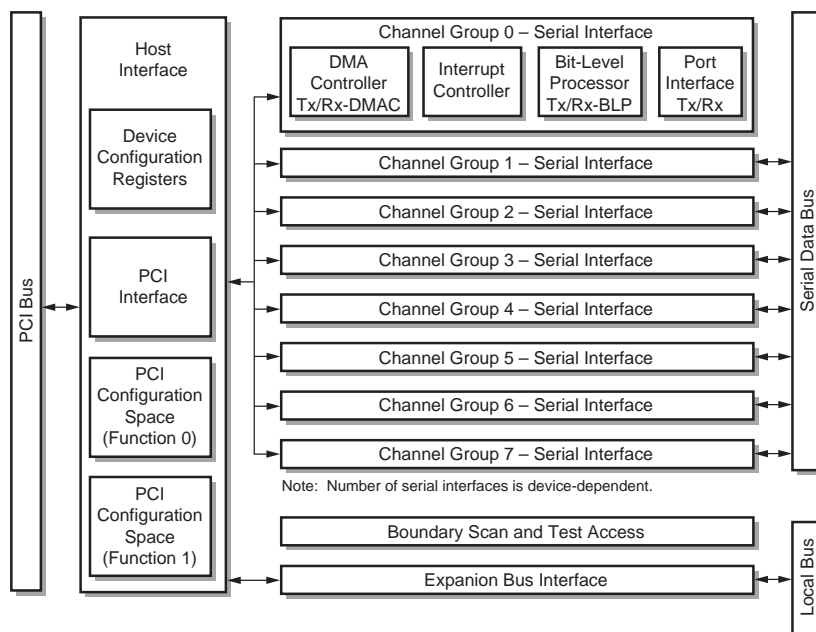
PCI Bus

Host Interface

Device Configuration Registers

PCI Interface

PCI Configuration Space (Function 0)

PCI Configuration Space (Function 1)

Channel Group 0 – Serial Interface

DMA Controller Tx/Rx-DMAC

Interrupt Controller

Bit-Level Processor Tx/Rx-BLP

Port Interface Tx/Rx

Channel Group 1 – Serial Interface

Channel Group 2 – Serial Interface

Channel Group 3 – Serial Interface

Channel Group 4 – Serial Interface

Channel Group 5 – Serial Interface

Channel Group 6 – Serial Interface

Channel Group 7 – Serial Interface

Note: Number of serial interfaces is device-dependent.

Boundary Scan and Test Access

Expanion Bus Interface

Serial Data Bus

Local Bus